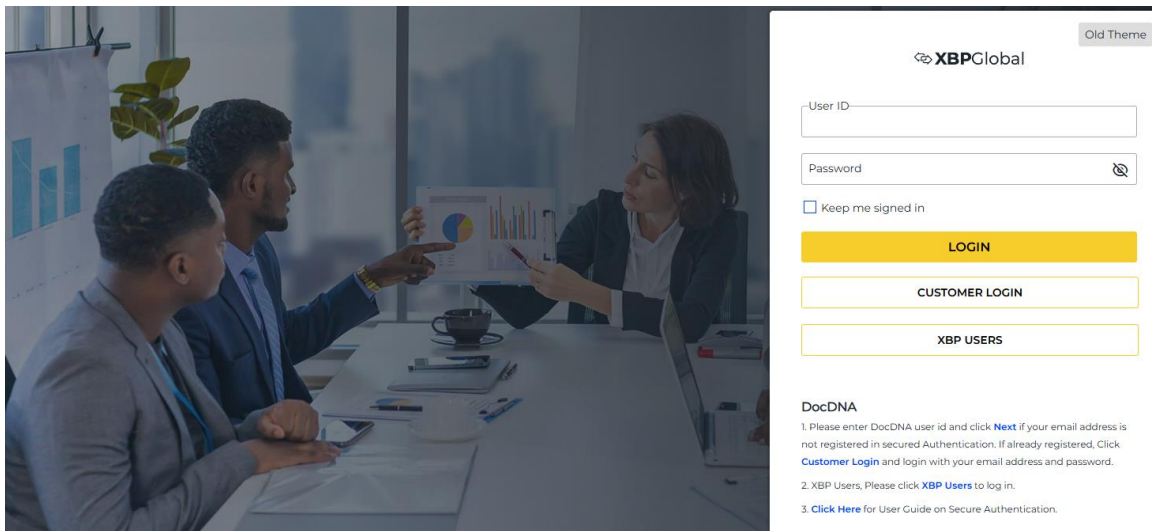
Old Theme

XBPGlobal

User ID

Password

Keep me signed in

LOGIN

CUSTOMER LOGIN

XBP USERS

DocDNA

1. Please enter DocDNA user id and click Next if your email address is not registered in secured Authentication. If already registered, Click Customer Login and login with your email address and password.

2. XBP Users, Please click XBP Users to log in.

3. Click Here for User Guide on Secure Authentication.